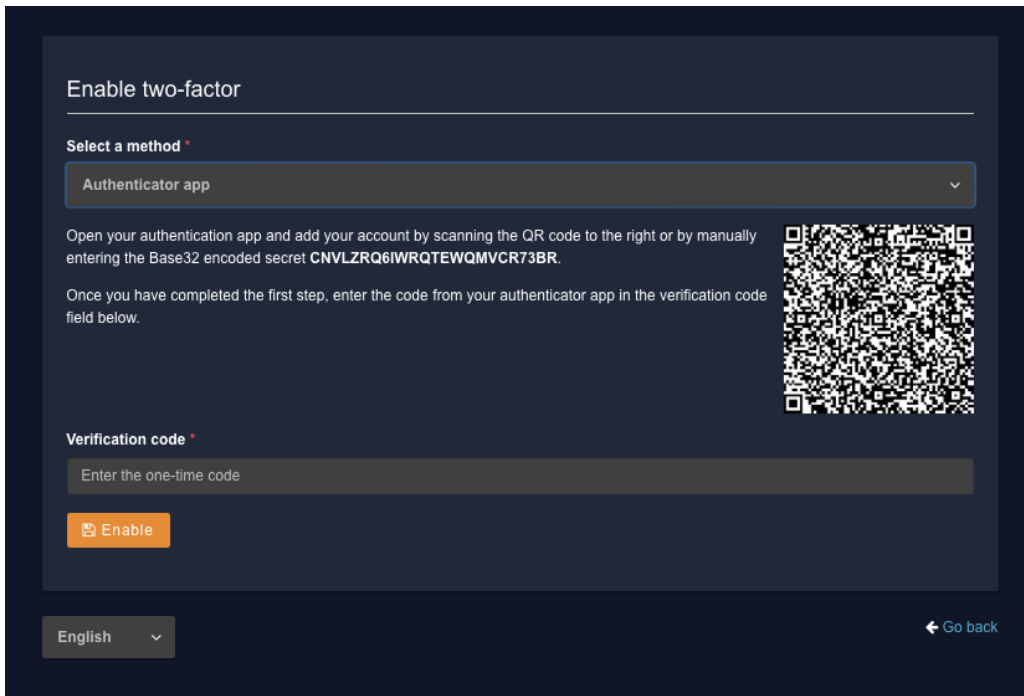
Enable two-factor

Select a method *

Authenticator app

Open your authentication app and add your account by scanning the QR code to the right or by manually entering the Base32 encoded secret **CNVLZRQ6IWRQTEWQMVCR73BR**.

Once you have completed the first step, enter the code from your authenticator app in the verification code field below.

Verification code *

Enter the one-time code

Enable

English

Go back